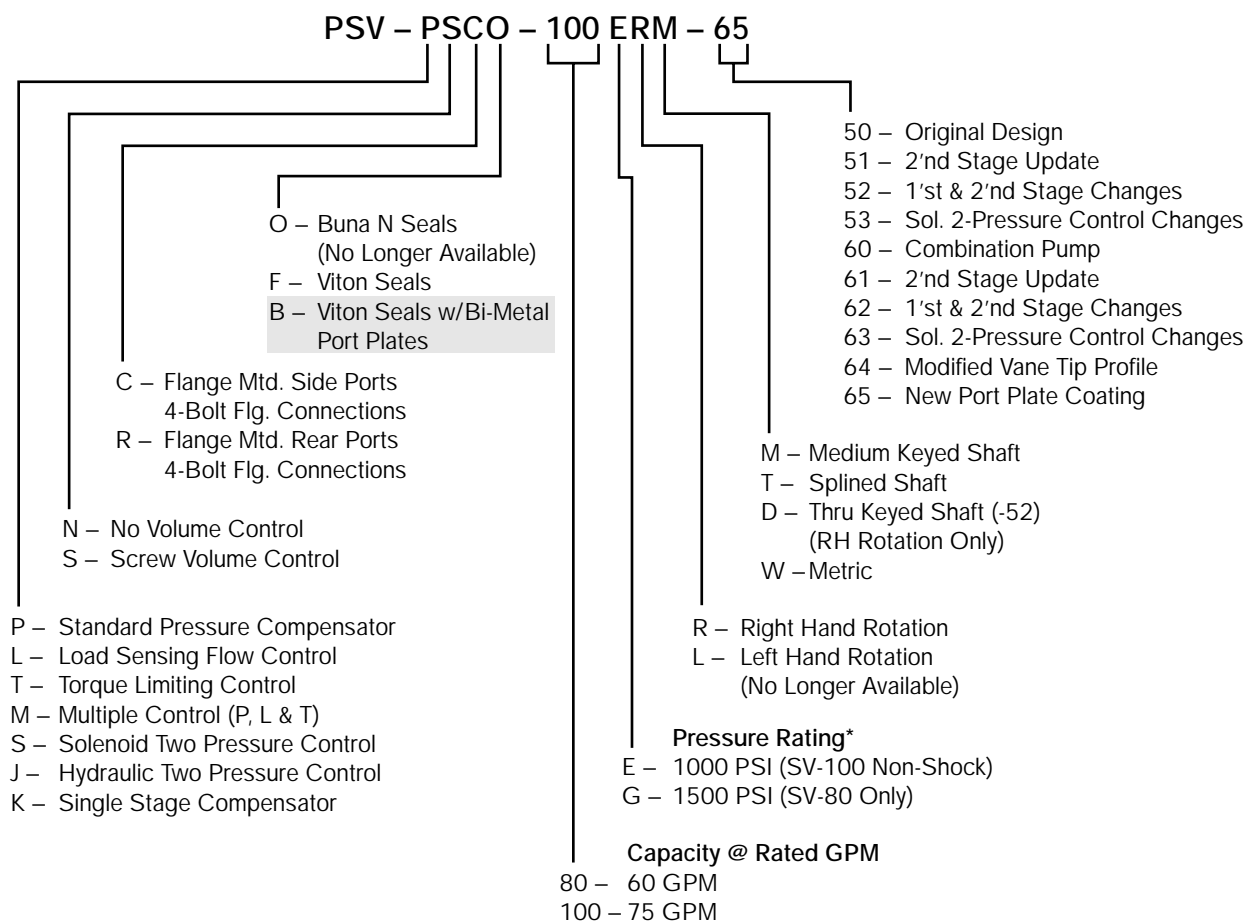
PSV – PSCO – 100 ERM – 65

50 – Original Design
51 – 2′nd Stage Update
52 – 1′st & 2′nd Stage Changes
53 – Sol. 2-Pressure Control Changes
60 – Combination Pump
61 – 2′nd Stage Update
62 – 1′st & 2′nd Stage Changes
63 – Sol. 2-Pressure Control Changes
64 – Modified Vane Tip Profile
65 – New Port Plate Coating

O – Buna N Seals (No Longer Available)
F – Viton Seals
B – Viton Seals w/Bi-Metal Port Plates

C – Flange Mtd. Side Ports 4-Bolt Flg. Connections
R – Flange Mtd. Rear Ports 4-Bolt Flg. Connections

M – Medium Keyed Shaft
T – Splined Shaft
D – Thru Keyed Shaft (-52) (RH Rotation Only)
W – Metric

N – No Volume Control
S – Screw Volume Control

P – Standard Pressure Compensator
L – Load Sensing Flow Control
T – Torque Limiting Control
M – Multiple Control (P, L & T)
S – Solenoid Two Pressure Control
J – Hydraulic Two Pressure Control
K – Single Stage Compensator

R – Right Hand Rotation
L – Left Hand Rotation (No Longer Available)

Pressure Rating*
E – 1000 PSI (SV-100 Non-Shock)
G – 1500 PSI (SV-80 Only)

Capacity @ Rated GPM
80 – 60 GPM
100 – 75 GPM